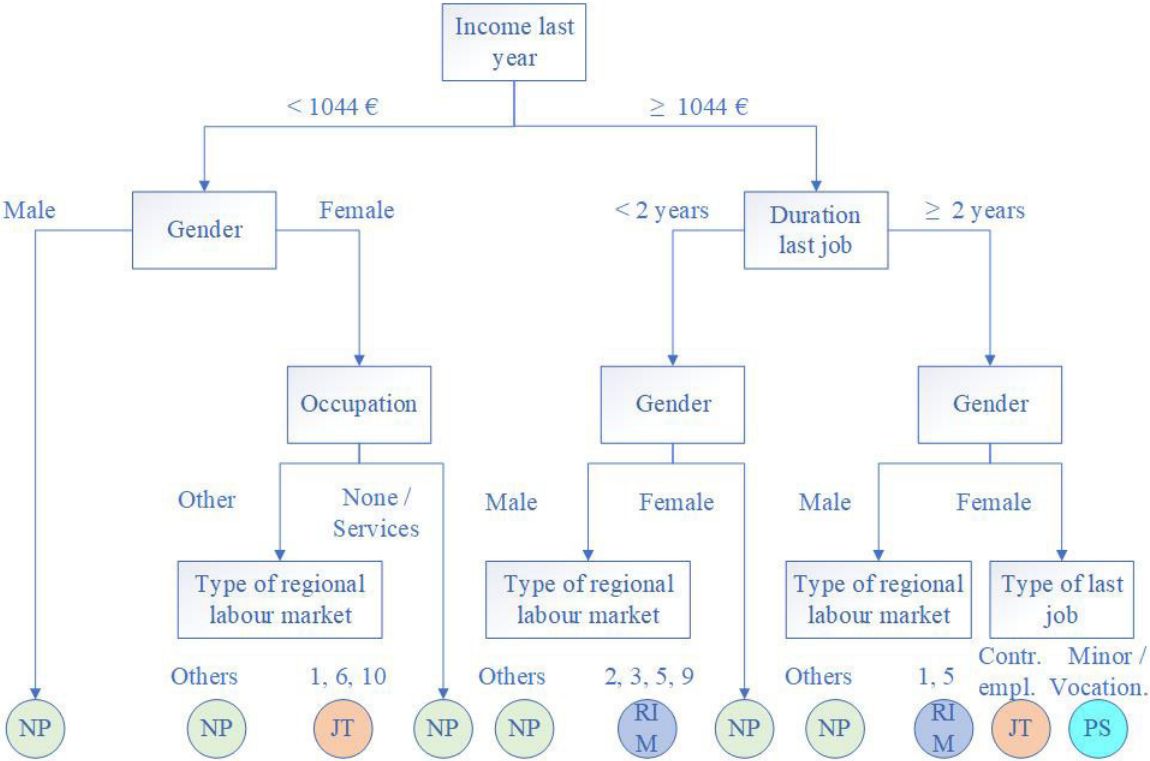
Income last year

< 1044 €

≥ 1044 €

Male

Gender

Female

< 2 years

Duration last job

≥ 2 years

Occupation

Gender

Gender

Other

None / Services

Male

Female

Male

Female

Type of regional labour market

Type of regional labour market

Type of regional labour market

Type of last job

Others

1, 6, 10

Others

2, 3, 5, 9

Others

1, 5

Contr. empl.

Minor / Vocation.

NP

NP

JT

NP

NP

RI M

NP

NP

RI M

JT

PS